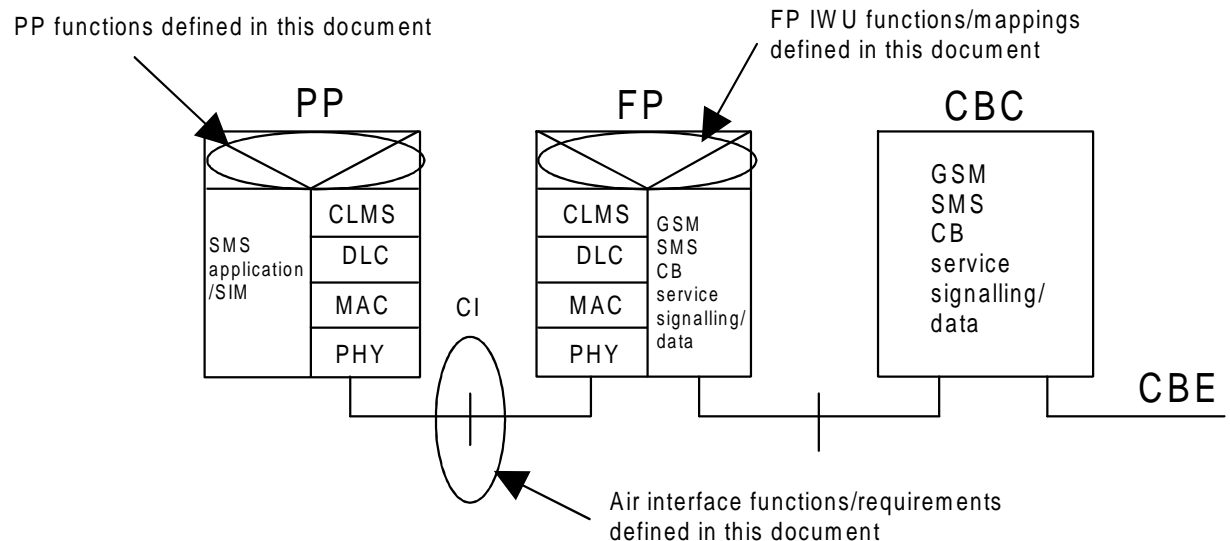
PP functions defined in this document

FP IWU functions/mappings defined in this document

PP

FP

CBC

SMS application /SIM

CLMS

DLC

MAC

PHY

CLMS

DLC

MAC

PHY

GSM SMS CB service signalling/ data

GSM SMS CB service signalling/ data

CI

CBE

Air interface functions/requirements defined in this document